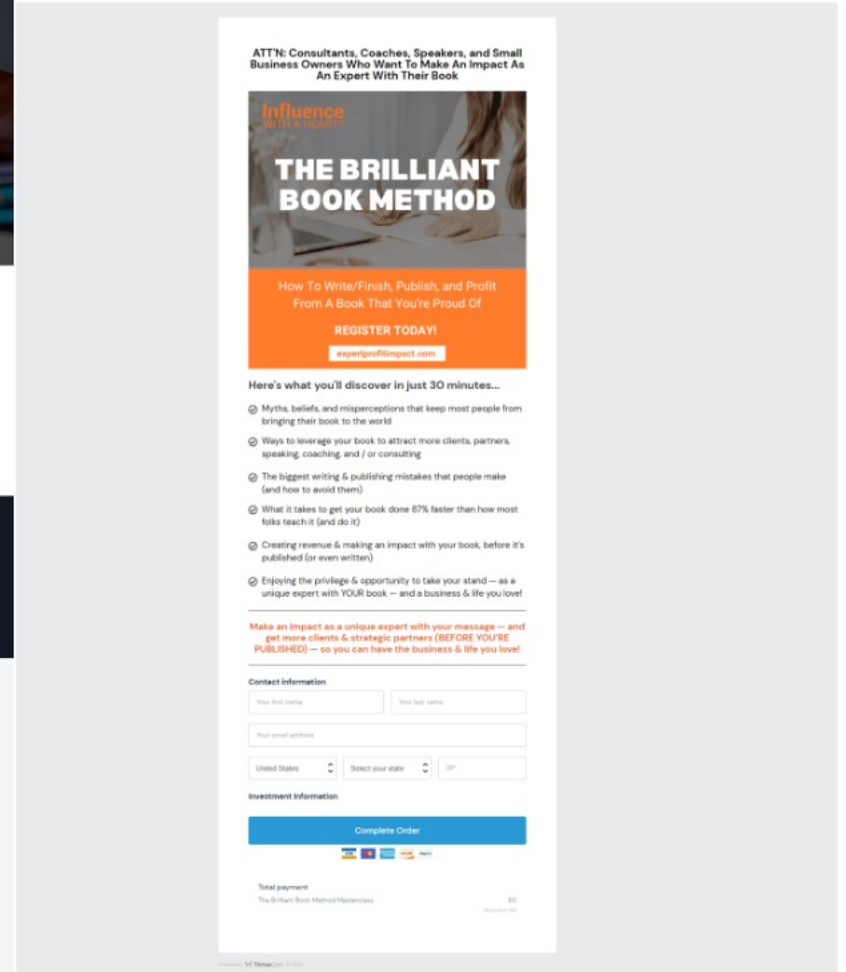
ATT'N: Consultants, Coaches, Speakers, and Small Business Owners Who Want To Make An Impact As An Expert With Their Book

Influence WITH A HEART

THE BRILLIANT BOOK METHOD

How To Write/Finish, Publish, and Profit From A Book That You're Proud Of

REGISTER TODAY!

expertprofitimpact.com

Here's what you'll discover in just 30 minutes...

Myths, beliefs, and misperceptions that keep most people from bringing their book to the world

Ways to leverage your book to attract more clients, partners, speaking, coaching, and / or consulting

The biggest writing & publishing mistakes that people make (and how to avoid them)

What it takes to get your book done 67% faster than how most folks teach it (and do it)

Creating revenue & making an impact with your book, before it's published (or even written)

Enjoying the privilege & opportunity to take your stand — as a unique expert with YOUR book — and a business & life you love!

Make an impact as a unique expert with your message — and get more clients & strategic partners (BEFORE YOU'RE PUBLISHED) — so you can have the business & life you love!

Contact information

Your first name

Your last name

Your email address

United States

Select your state

ZIP

Investment information

Complete Order

Total payment

The Brilliant Book Method Masterclass

$0

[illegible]

Powered by ThriveCart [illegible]